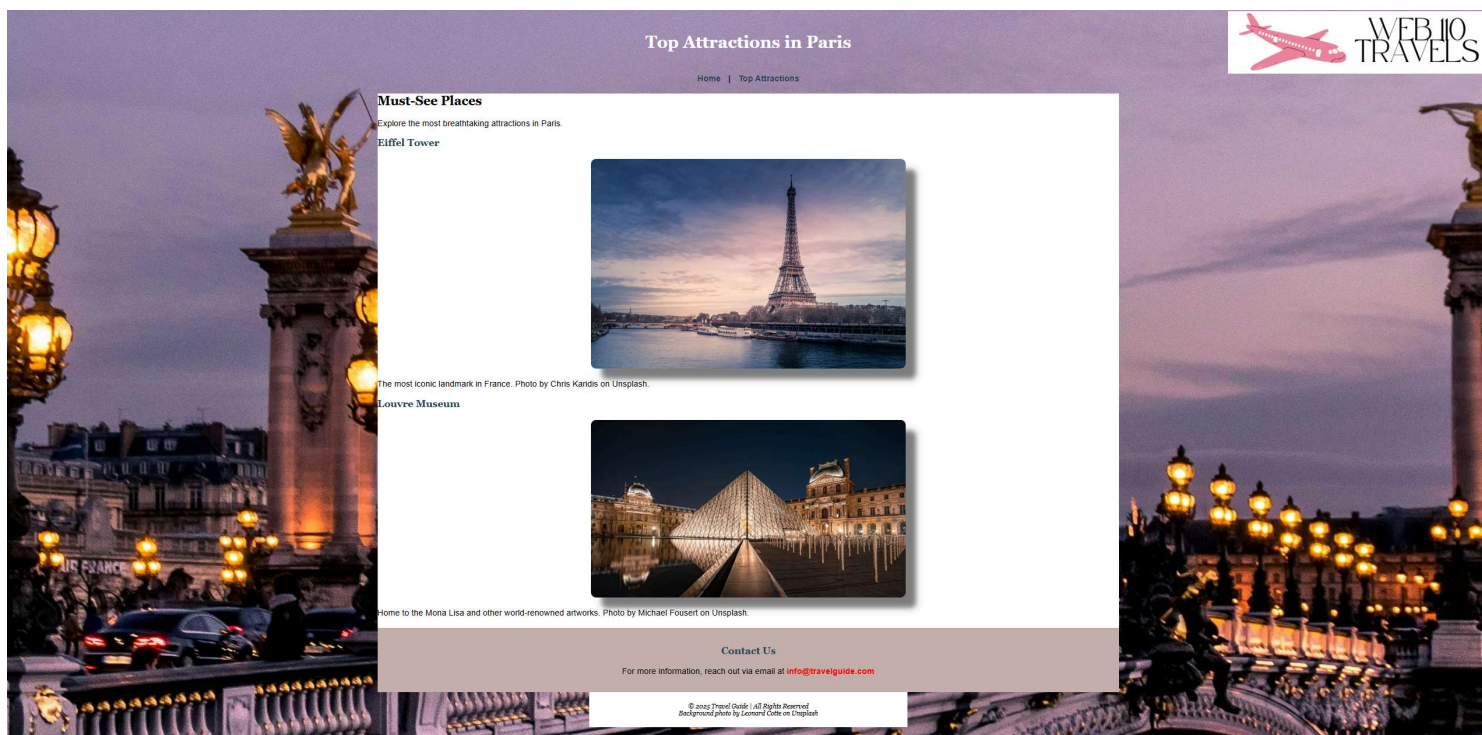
Top Attractions in Paris

WEB 110 TRAVELS

Home | Top Attractions

Must-See Places

Explore the most breathtaking attractions in Paris.

Eiffel Tower

The most iconic landmark in France. Photo by Chris Karidis on Unsplash.

Louvre Museum

Home to the Mona Lisa and other world-renowned artworks. Photo by Michael Fousert on Unsplash.

Contact Us

For more information, reach out via email at info@travelguide.com

© 2025 Travel Guide | All Rights Reserved
Background photo by Leonard Cotte on Unsplash